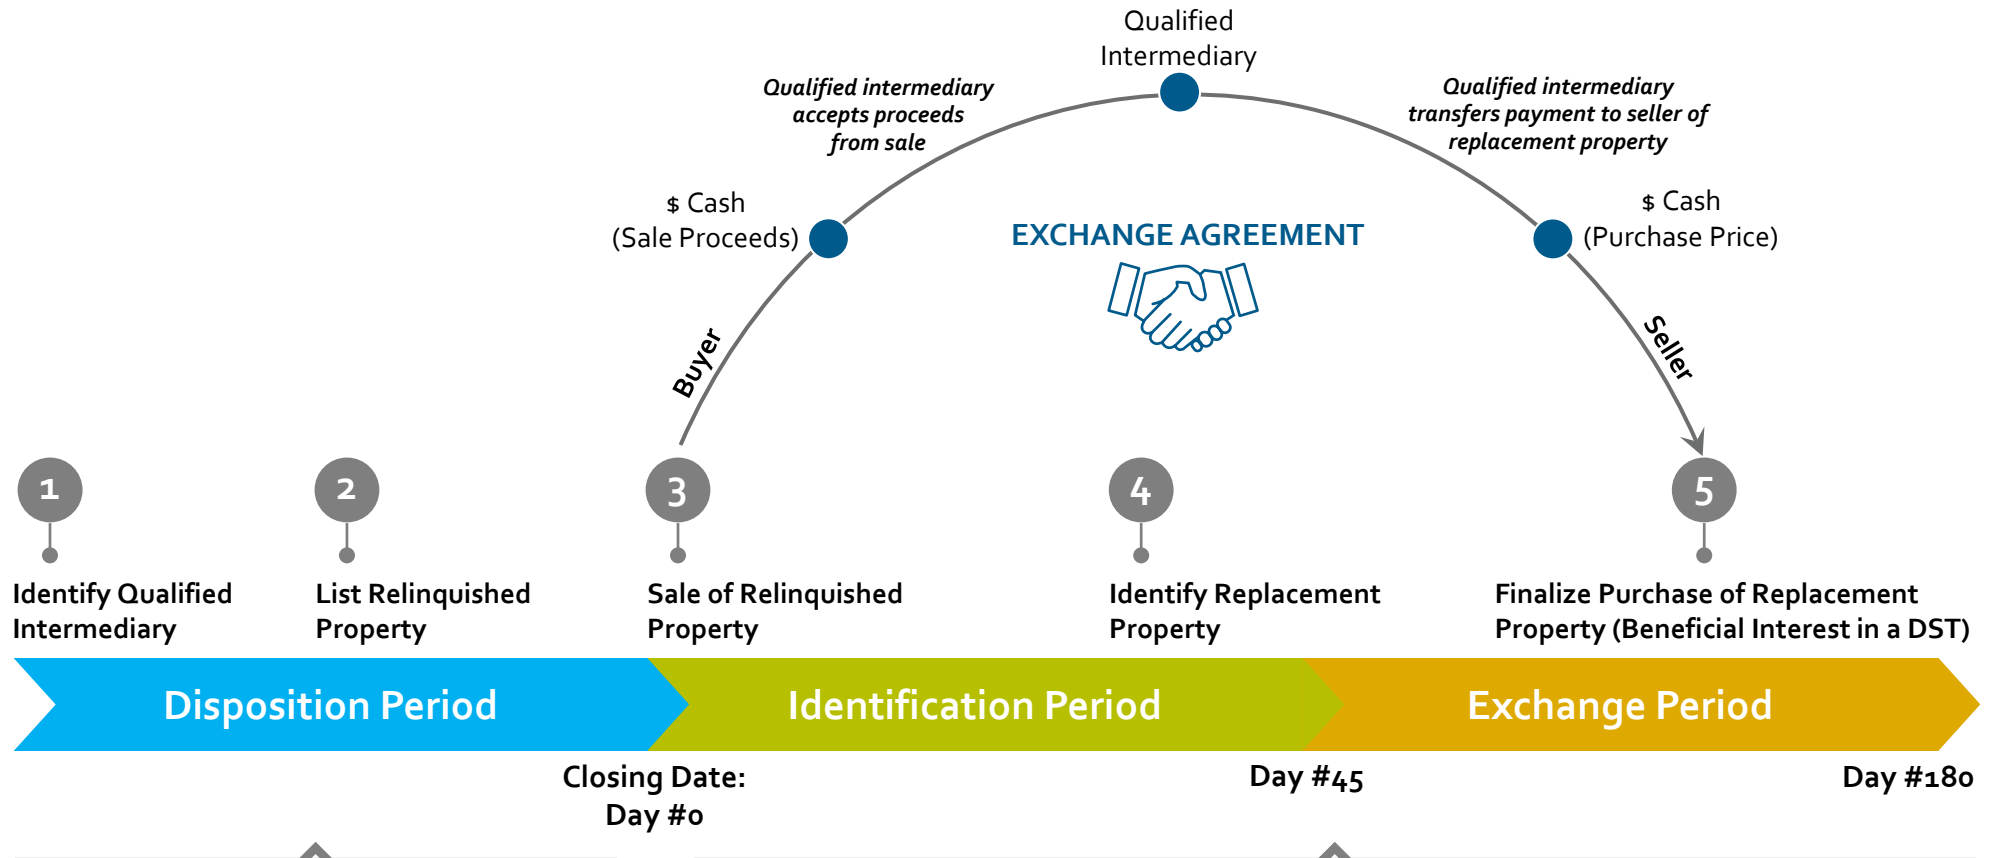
Qualified Intermediary

Qualified intermediary accepts proceeds from sale

Qualified intermediary transfers payment to seller of replacement property

$ Cash (Sale Proceeds)

EXCHANGE AGREEMENT

$ Cash (Purchase Price)

Buyer

Seller

1

Identify Qualified Intermediary

2

List Relinquished Property

3

Sale of Relinquished Property

4

Identify Replacement Property

5

Finalize Purchase of Replacement Property (Beneficial Interest in a DST)

Disposition Period

Identification Period

Exchange Period

Closing Date: Day #0

Day #45

Day #180